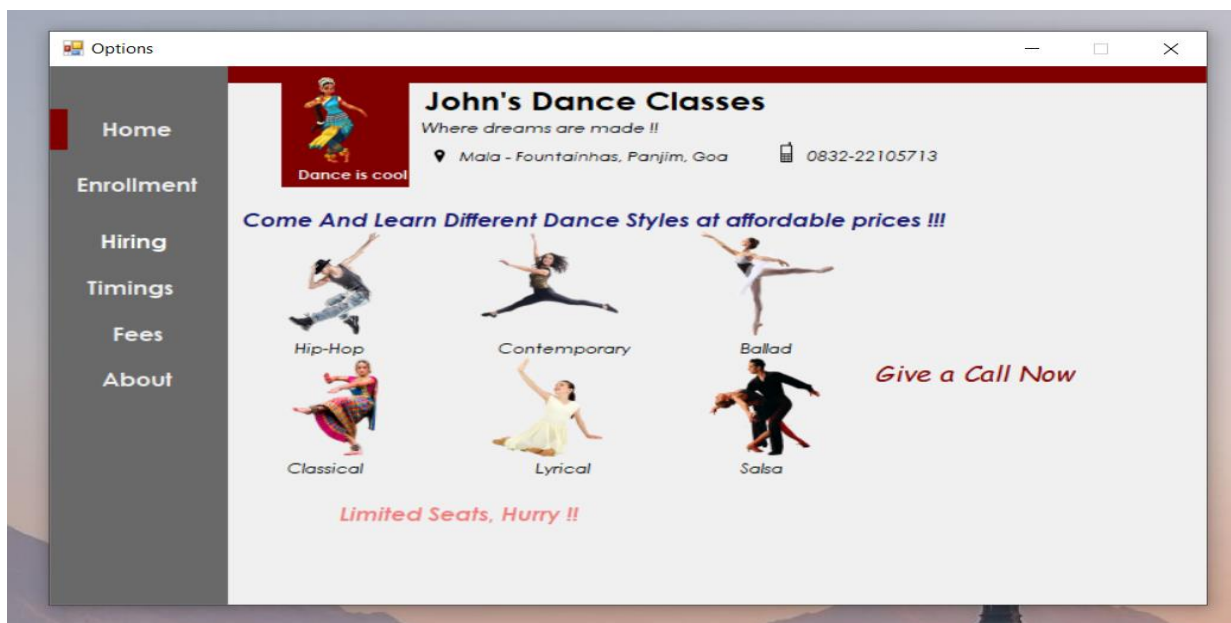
Options

Home
Enrollment
Hiring
Timings
Fees
About

Dance is cool

John's Dance Classes
Where dreams are made !!
Mala - Fountainhas, Panjim, Goa
0832-22105713

Come And Learn Different Dance Styles at affordable prices !!!

Hip-Hop
Contemporary
Ballad

Give a Call Now

Classical
Lyrical
Salsa

Limited Seats, Hurry !!